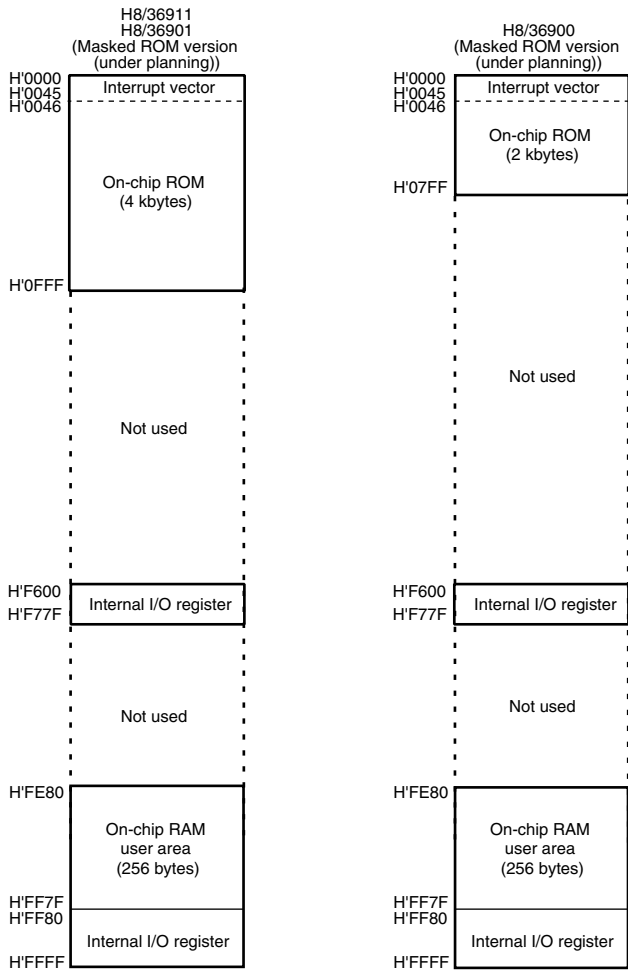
H8/36911
H8/36901
(Masked ROM version
(under planning))

H'0000
H'0045
H'0046
Interrupt vector

On-chip ROM
(4 kbytes)

H'0FFF

Not used

H'F600
H'F77F
Internal I/O register

Not used

H'FE80
On-chip RAM
user area
(256 bytes)

H'FF7F
H'FF80
Internal I/O register
H'FFFF

H8/36900
(Masked ROM version
(under planning))

H'0000
H'0045
H'0046
Interrupt vector

On-chip ROM
(2 kbytes)

H'07FF

Not used

H'F600
H'F77F
Internal I/O register

Not used

H'FE80
On-chip RAM
user area
(256 bytes)

H'FF7F
H'FF80
Internal I/O register
H'FFFF